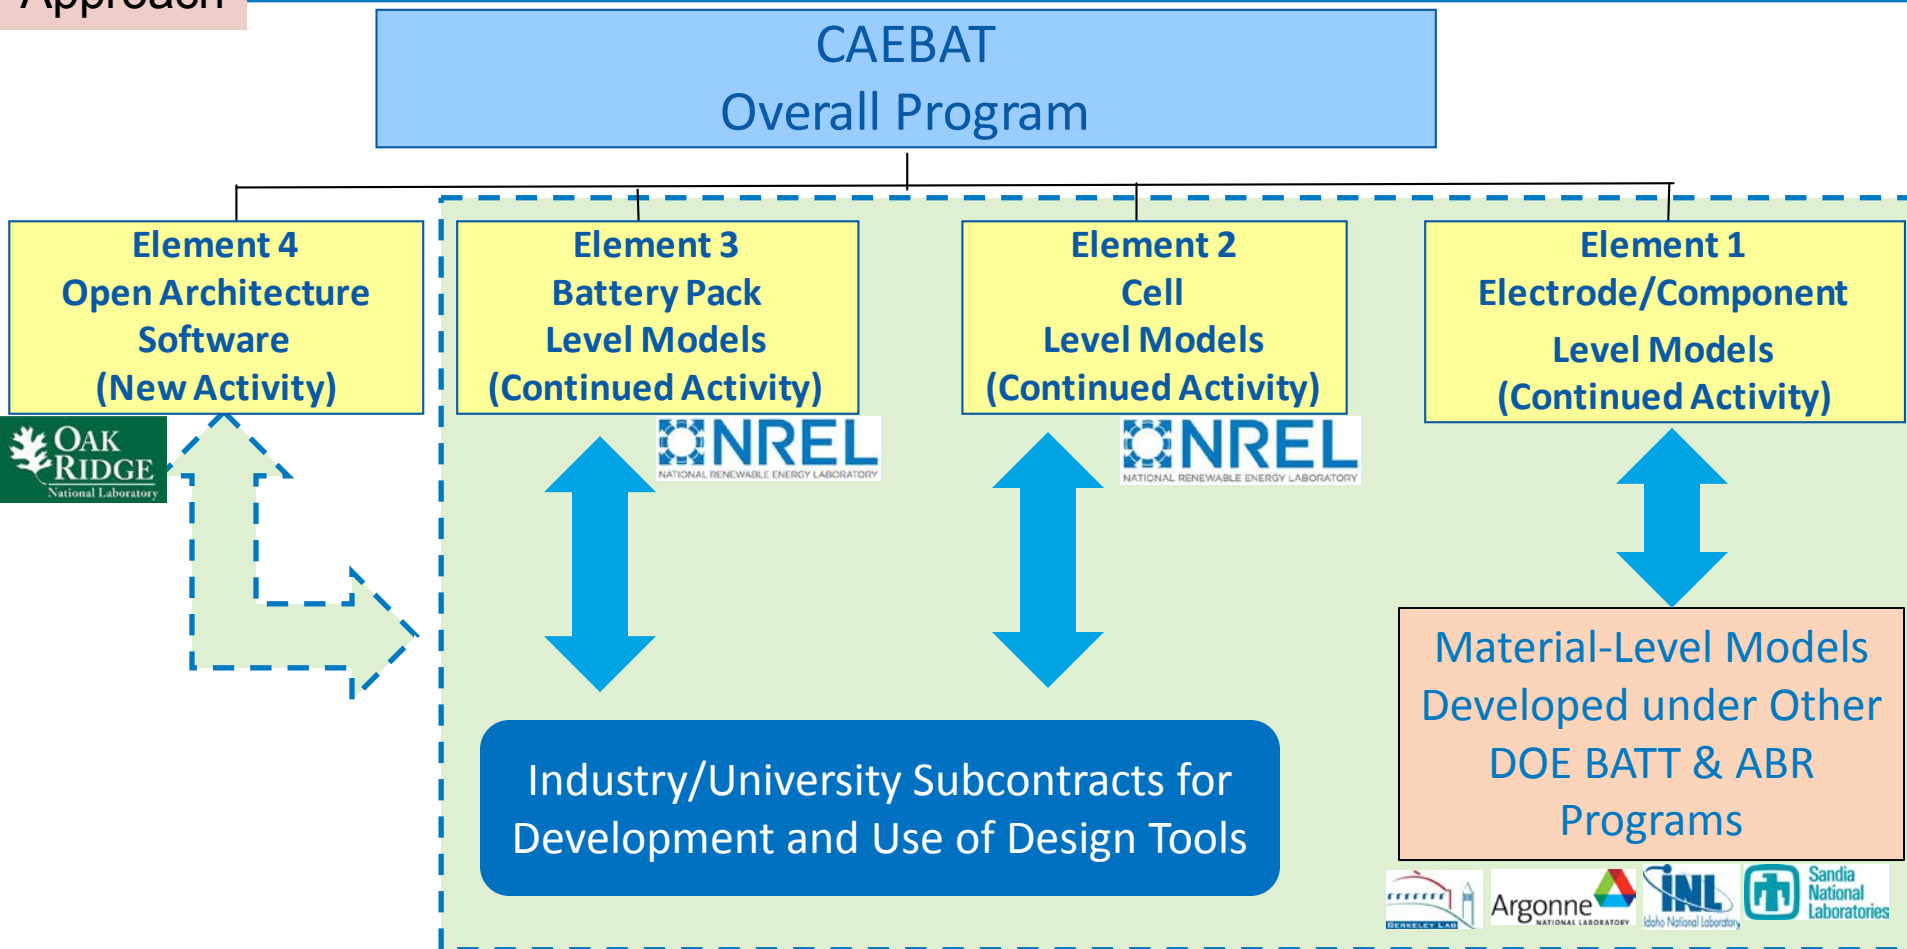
Approach

CAEBAT
Overall Program

Element 4
Open Architecture
Software
(New Activity)

Element 3
Battery Pack
Level Models
(Continued Activity)

Element 2
Cell
Level Models
(Continued Activity)

Element 1
Electrode/Component
Level Models
(Continued Activity)

OAK RIDGE
National Laboratory

NREL
NATIONAL RENEWABLE ENERGY LABORATORY

NREL
NATIONAL RENEWABLE ENERGY LABORATORY

Material-Level Models Developed under Other DOE BATT & ABR Programs

Industry/University Subcontracts for Development and Use of Design Tools

BERKELEY LAB

Argonne
NATIONAL LABORATORY

INL
Idaho National Laboratory

Sandia National Laboratories